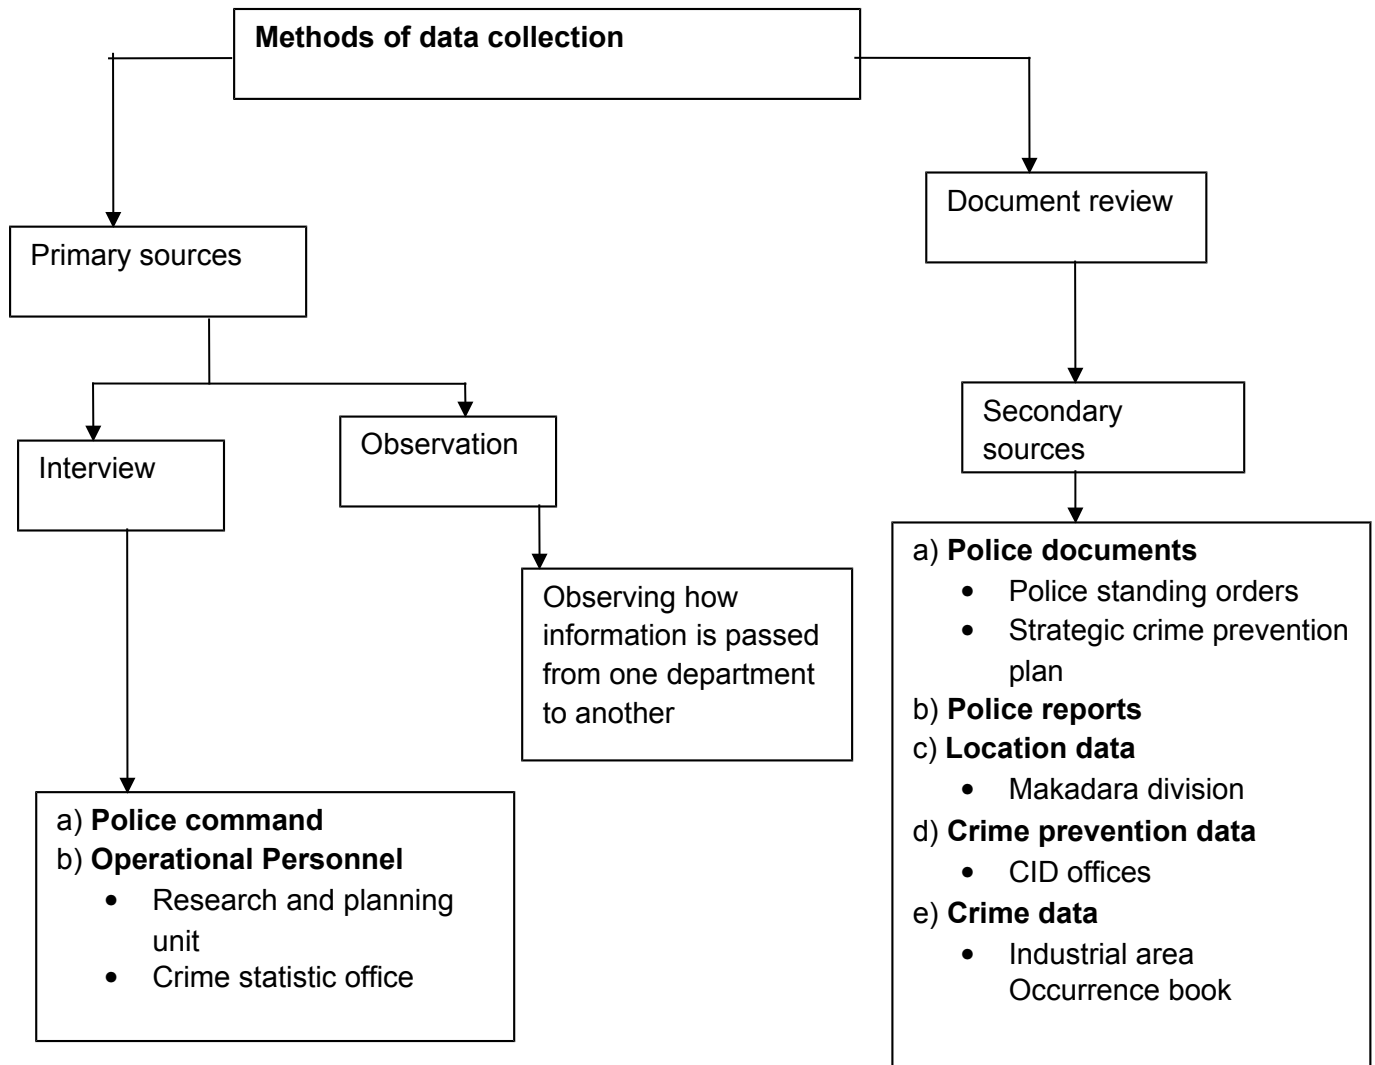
**Methods of data collection**

Primary sources

Interview

Observation

Observing how information is passed from one department to another

a) **Police command**
b) **Operational Personnel**
- Research and planning unit
- Crime statistic office

Document review

Secondary sources

a) **Police documents**
- Police standing orders
- Strategic crime prevention plan

b) **Police reports**
c) **Location data**
- Makadara division

d) **Crime prevention data**
- CID offices

e) **Crime data**
- Industrial area Occurrence book